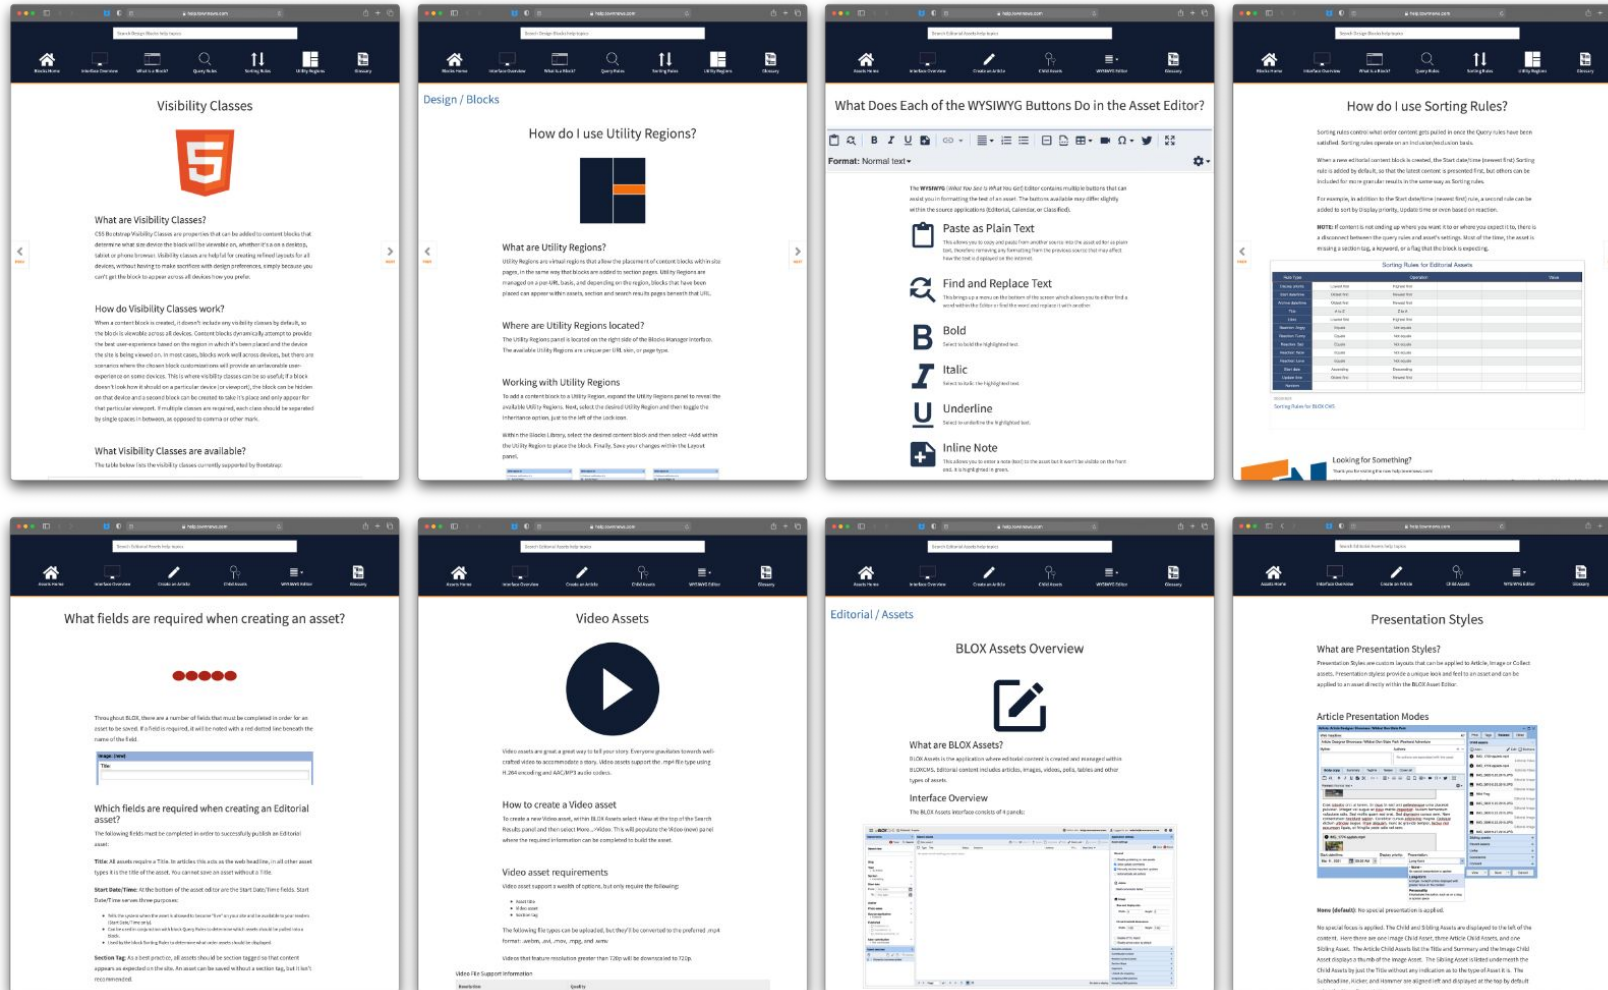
Visibility Classes

What are Visibility Classes?

How do Visibility Classes work?

What Visibility Classes are available?

Design / Blocks

How do I use Utility Regions?

What are Utility Regions?

Where are Utility Regions located?

Working with Utility Regions

What Does Each of the WYSIWYG Buttons Do in the Asset Editor?

Format: Normal text

Paste as Plain Text

Find and Replace Text

Bold

Italic

Underline

Inline Note

How do I use Sorting Rules?

Sorting Rules for Editorial Assets

Looking for Something?

What fields are required when creating an asset?

Which fields are required when creating an Editorial asset?

Video Assets

How to create a Video asset

Video asset requirements

Editorial / Assets

BLOX Assets Overview

What are BLOX Assets?

Interface Overview

Presentation Styles

What are Presentation Styles?

Article Presentation Modes